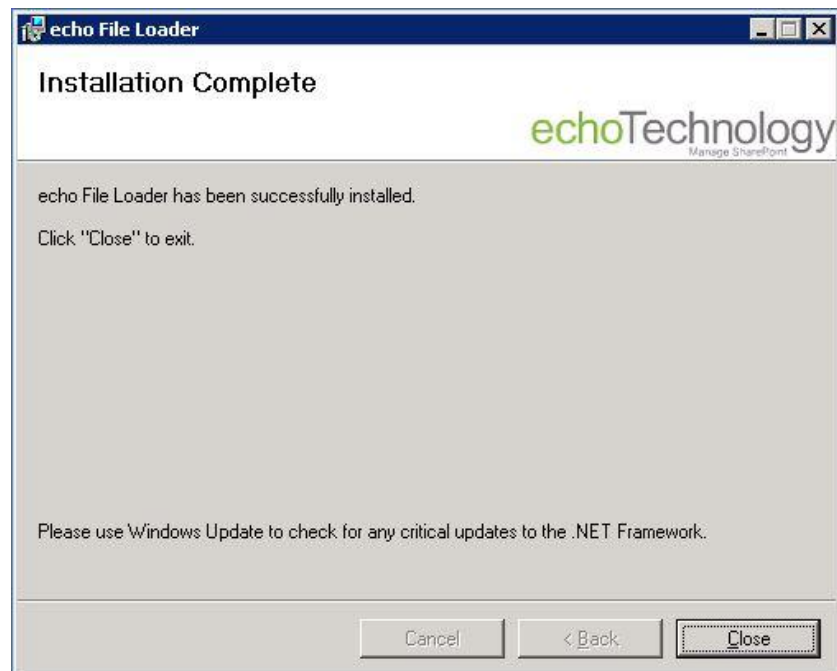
echo File Loader

Installation Complete

echoTechnology
Manage SharePoint

echo File Loader has been successfully installed.

Click "Close" to exit.

Please use Windows Update to check for any critical updates to the .NET Framework.

Cancel
< Back
Close